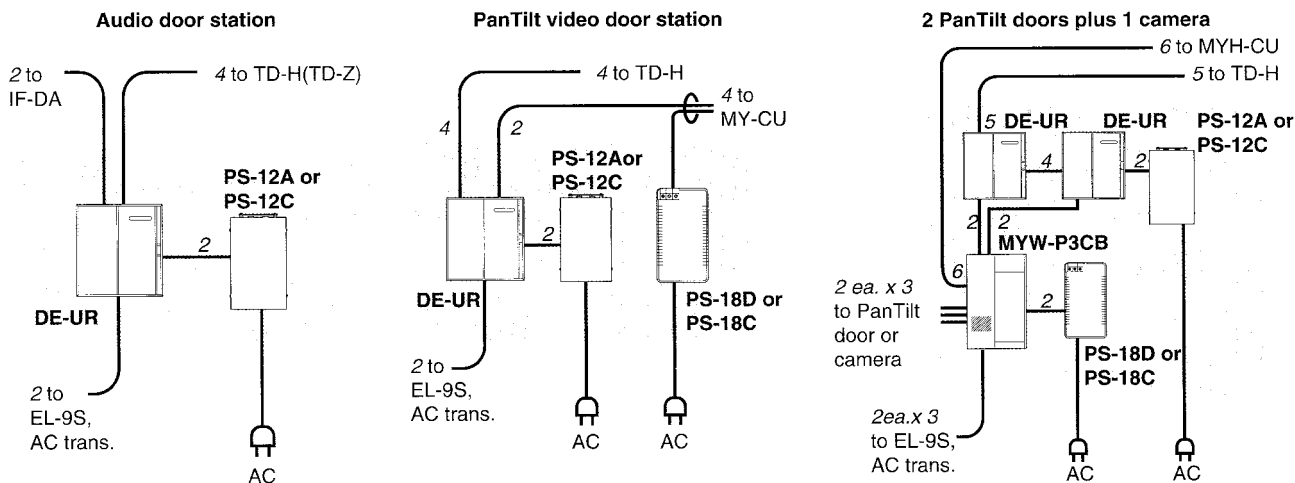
Audio door station

2 to IF-DA

4 to TD-H(TD-Z)

PS-12A or PS-12C

2

DE-UR

2 to EL-9S, AC trans.

AC

PanTilt video door station

4 to TD-H

4 to MY-CU

4

2

PS-12Aor PS-12C

2

DE-UR

PS-18D or PS-18C

2 to EL-9S, AC trans.

AC

AC

2 PanTilt doors plus 1 camera

6 to MYH-CU

5 to TD-H

5 DE-UR

DE-UR

PS-12A or PS-12C

4

2

2

2

MYW-P3CB

6

2 ea. x 3 to PanTilt door or camera

2

PS-18D or PS-18C

2ea.x 3 to EL-9S, AC trans.

AC

AC